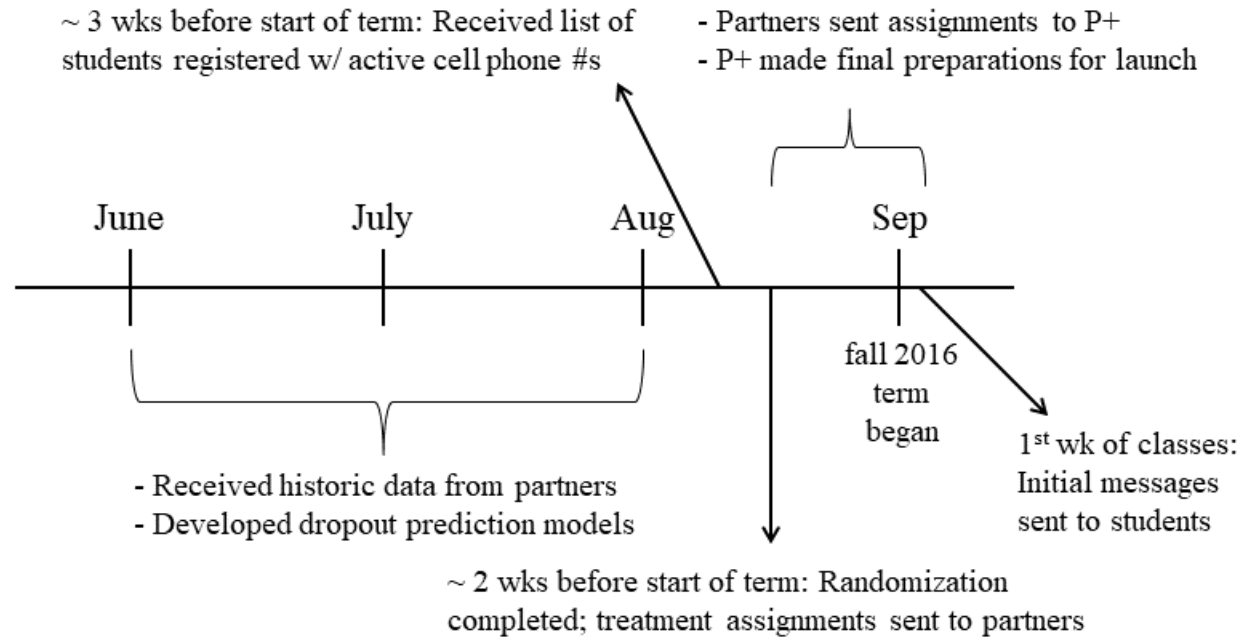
~ 3 wks before start of term: Received list of students registered w/ active cell phone #s

- Partners sent assignments to P+
- P+ made final preparations for launch

June

July

Aug

Sep

fall 2016 term began

$1^{st}$ wk of classes: Initial messages sent to students

- Received historic data from partners
- Developed dropout prediction models

~ 2 wks before start of term: Randomization completed; treatment assignments sent to partners